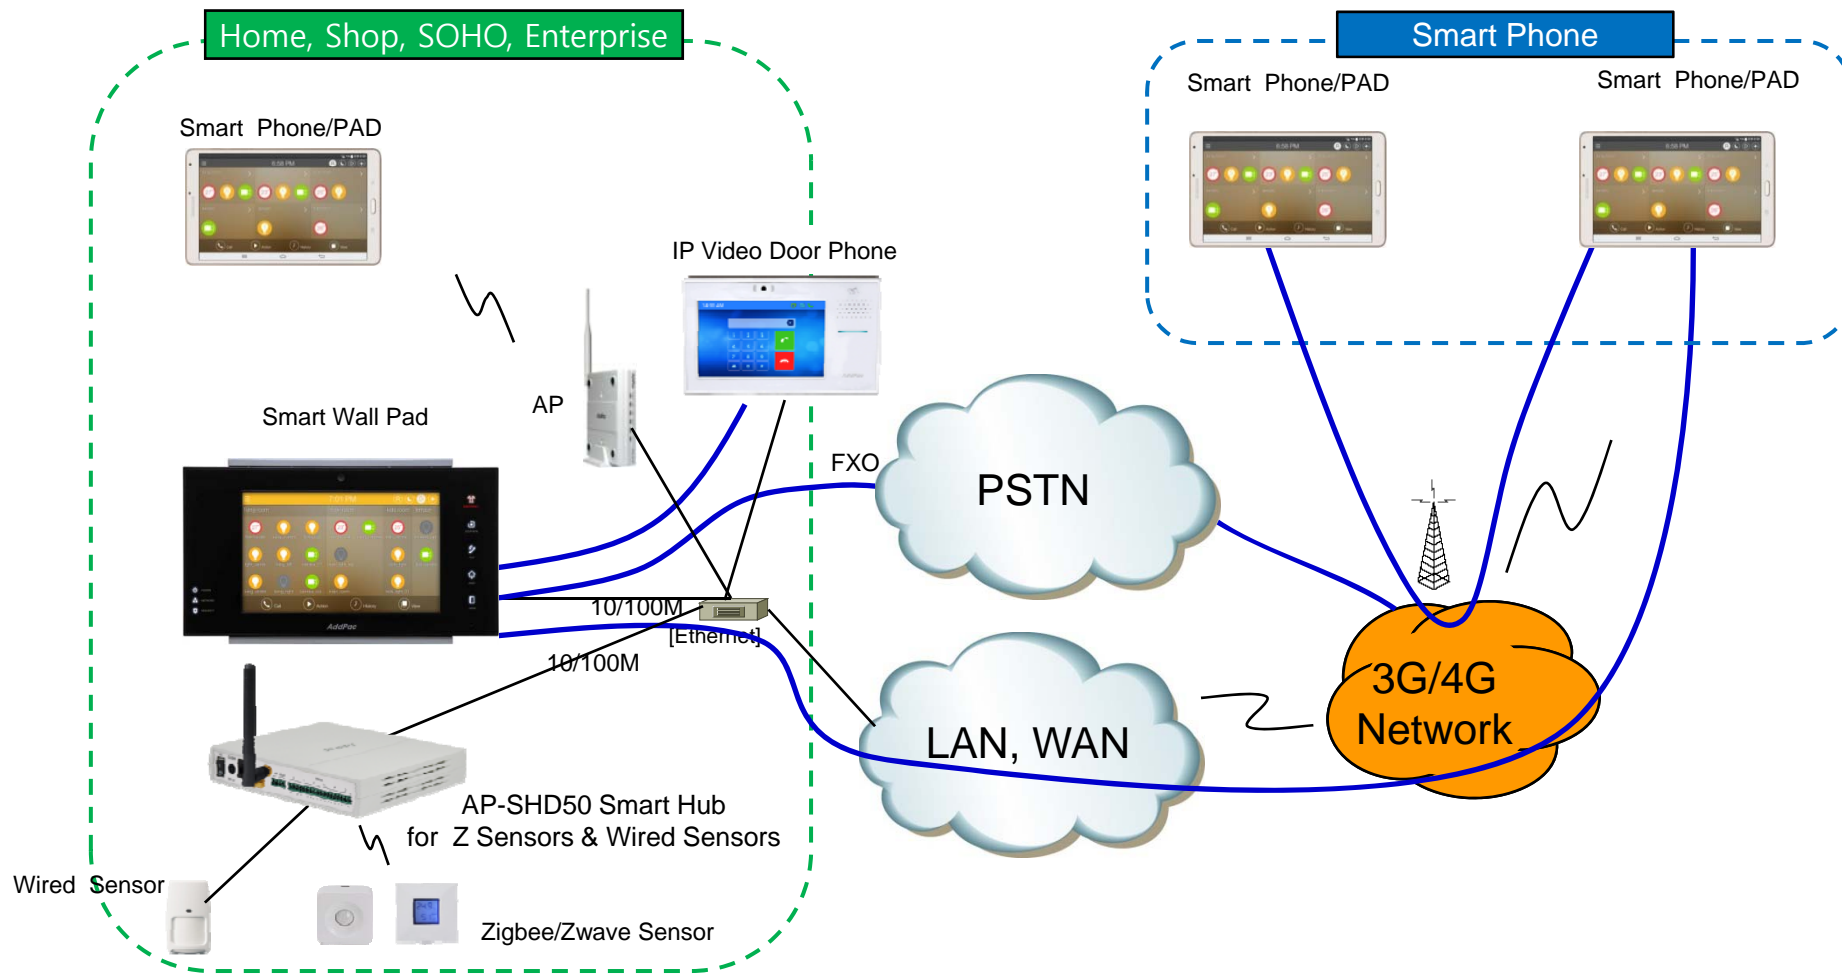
Home, Shop, SOHO, Enterprise

Smart Phone/PAD

IP Video Door Phone

AP

Smart Wall Pad

FXO

10/100M

[Ethernet]

10/100M

AP-SHD50 Smart Hub
for Z Sensors & Wired Sensors

Wired Sensor

Zigbee/Zwave Sensor

Smart Phone

Smart Phone/PAD

Smart Phone/PAD

PSTN

LAN, WAN

3G/4G
Network